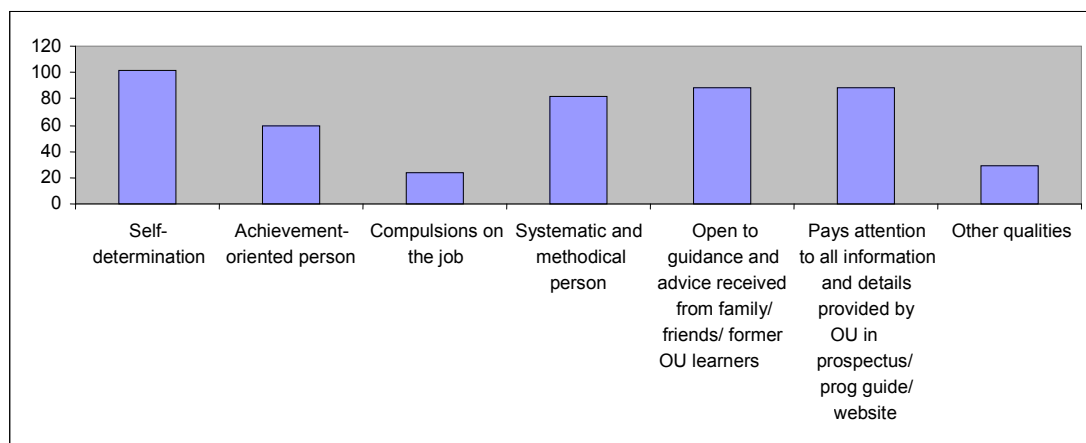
120
100
80
60
40
20
0

Self-determination

Achievement-oriented person

Compulsions on the job

Systematic and methodical person

Open to guidance and advice received from family/ friends/ former OU learners

Pays attention to all information and details provided by OU in prospectus/ prog guide/ website

Other qualities